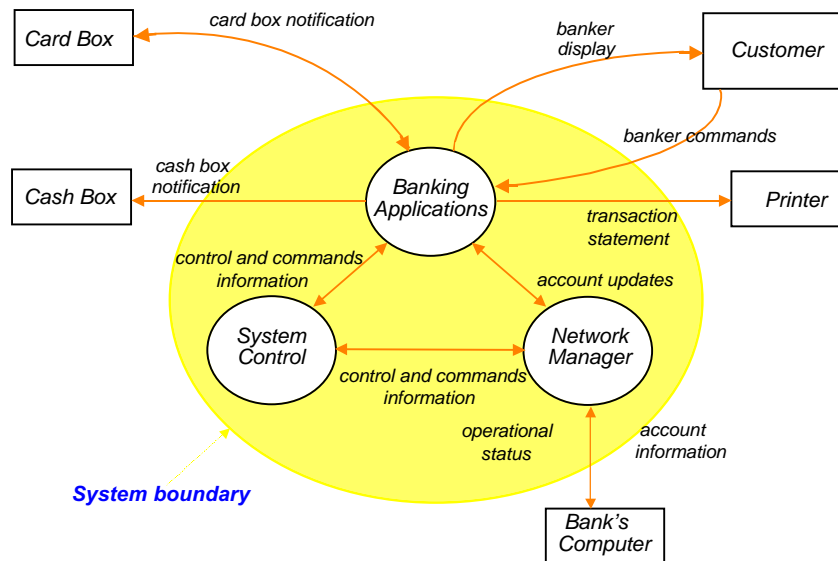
Card Box

card box notification

banker display

Customer

banker commands

Cash Box

cash box notification

Banking Applications

Printer

transaction statement

control and commands information

account updates

System Control

Network Manager

control and commands information

operational status

account information

System boundary

Bank's Computer